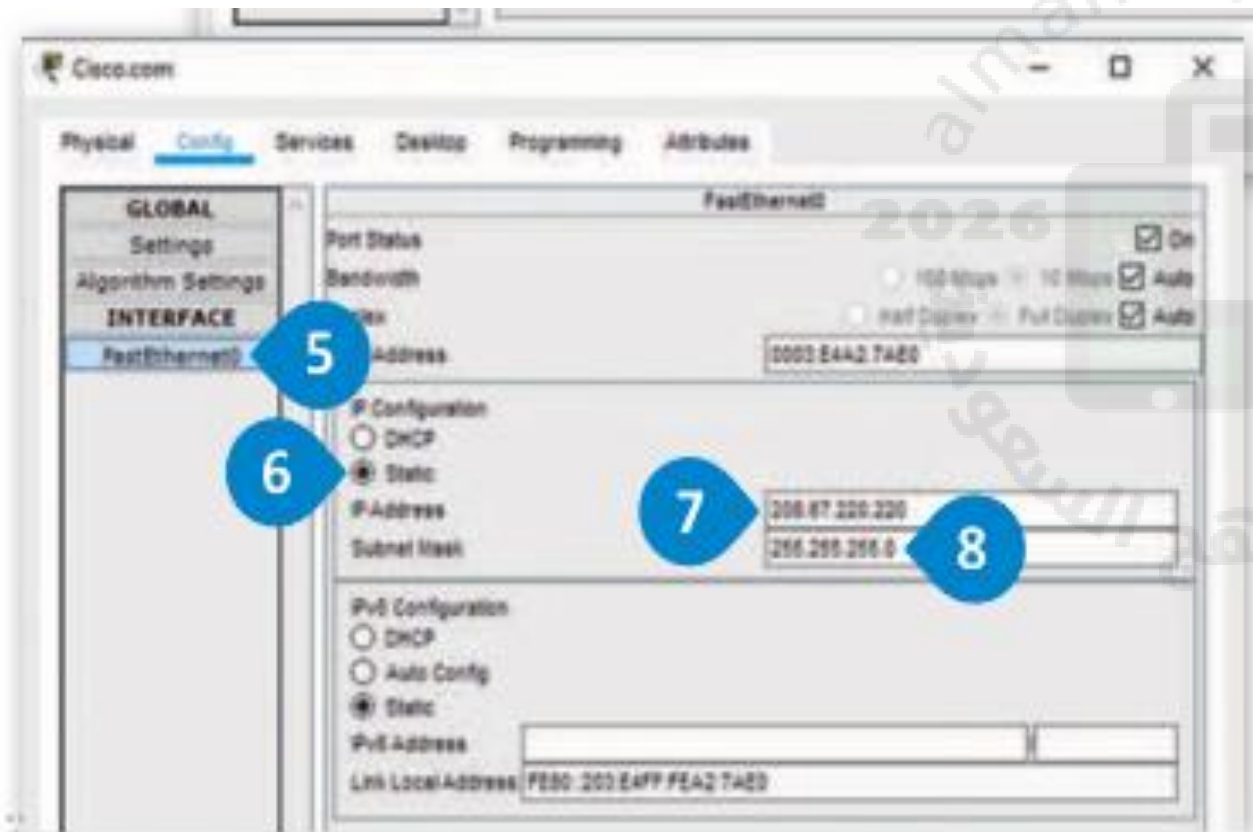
Cisco.com

Physical Config Services Desktop Programming Attributes

GLOBAL
Settings
Algorithm Settings
INTERFACE
FastEthernet0

FastEthernet0
Port Status ☑ On
Bandwidth 100 Mbps 10 Mbps ☑ Auto
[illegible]plex Half Duplex Full Duplex ☑ Auto
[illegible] Address 0003.E4A2.7AE0

IP Configuration
DHCP
Static
IP Address 208.67.220.220
Subnet Mask 255.255.255.0

IPv6 Configuration
DHCP
Auto Config
Static
IPv6 Address
Link Local Address: FE80::203:E4FF:FEA2:7AE0

5
6
7
8

2026
almanahj